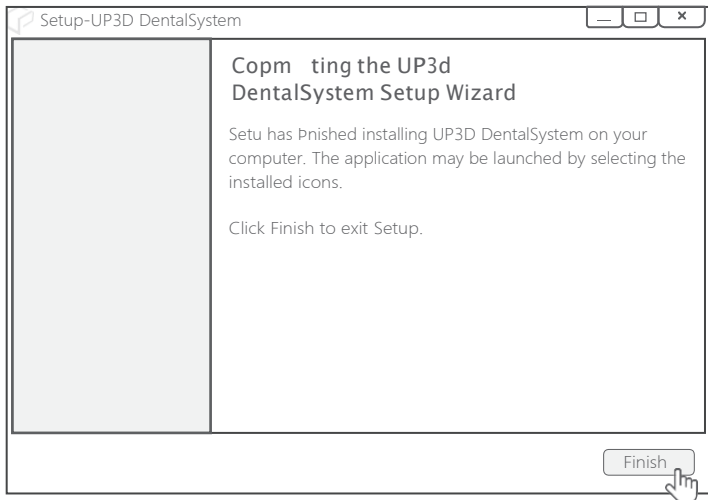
Setup-UP3D DentalSystem

Copm ting the UP3d DentalSystem Setup Wizard

Setu has Þnished installing UP3D DentalSystem on your computer. The application may be launched by selecting the installed icons.

Click Finish to exit Setup.

Finish